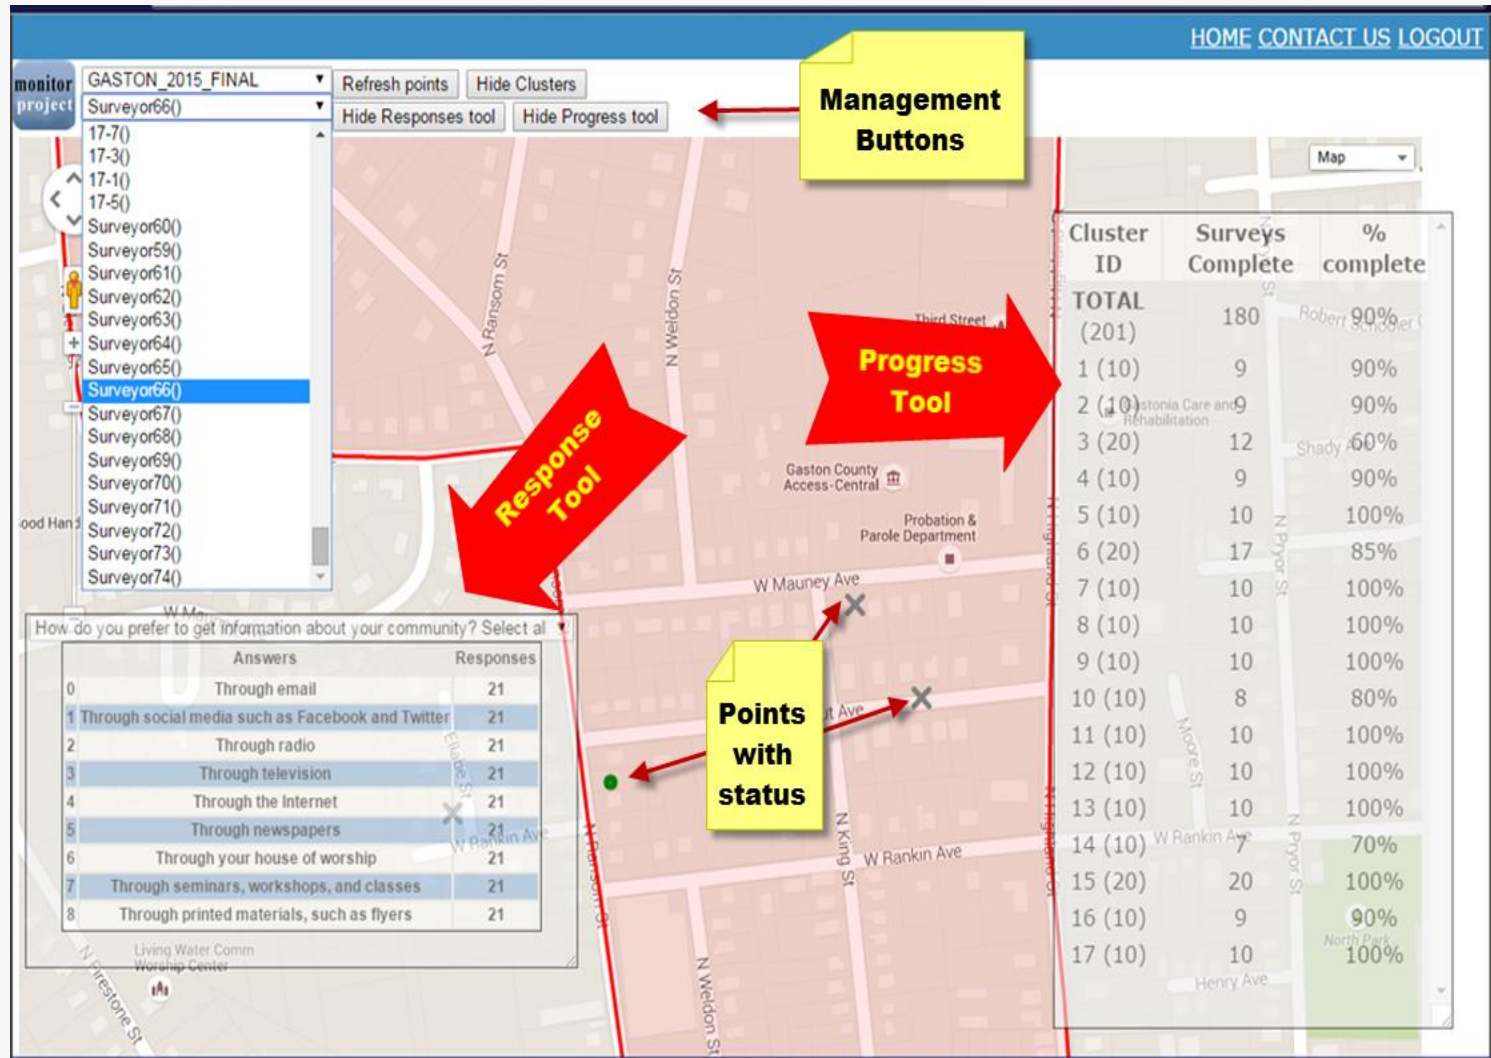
HOME CONTACT US LOGOUT

monitor project

GASTON_2015_FINAL
Surveyor66()
17-7()
17-3()
17-1()
17-5()
Surveyor60()
Surveyor59()
Surveyor61()
Surveyor62()
Surveyor63()
Surveyor64()
Surveyor65()
Surveyor66()
Surveyor67()
Surveyor68()
Surveyor69()
Surveyor70()
Surveyor71()
Surveyor72()
Surveyor73()
Surveyor74()

Refresh points
Hide Clusters
Hide Responses tool
Hide Progress tool

Management Buttons

Map

Progress Tool

Response Tool

Points with status

N Ransom St
N Weldon St
Third Street
Gaston County Access-Central
Probation & Parole Department
W Mauney Ave
W Rankin Ave
N King St
N Highland St
N Pryor St
Moore St
Elliabe St
N Ransom St
N Weldon St
Living Water Comm Worship Center
N Firestone St
ood Hand

How do you prefer to get information about your community? Select al

| | Answers | Responses |
|---|---|---|
| 0 | Through email | 21 |
| 1 | Through social media such as Facebook and Twitter | 21 |
| 2 | Through radio | 21 |
| 3 | Through television | 21 |
| 4 | Through the Internet | 21 |
| 5 | Through newspapers | 21 |
| 6 | Through your house of worship | 21 |
| 7 | Through seminars, workshops, and classes | 21 |
| 8 | Through printed materials, such as flyers | 21 |

| Cluster ID | Surveys Complete | % complete |
|---|---|---|
| TOTAL (201) | 180 | 90% |
| 1 (10) | 9 | 90% |
| 2 (10) | 9 | 90% |
| 3 (20) | 12 | 60% |
| 4 (10) | 9 | 90% |
| 5 (10) | 10 | 100% |
| 6 (20) | 17 | 85% |
| 7 (10) | 10 | 100% |
| 8 (10) | 10 | 100% |
| 9 (10) | 10 | 100% |
| 10 (10) | 8 | 80% |
| 11 (10) | 10 | 100% |
| 12 (10) | 10 | 100% |
| 13 (10) | 10 | 100% |
| 14 (10) | 7 | 70% |
| 15 (20) | 20 | 100% |
| 16 (10) | 9 | 90% |
| 17 (10) | 10 | 100% |

Robert Schroeder
Gastonia Care and Rehabilitation
Shady Ave
W Rankin Ave
North Park
Henry Ave